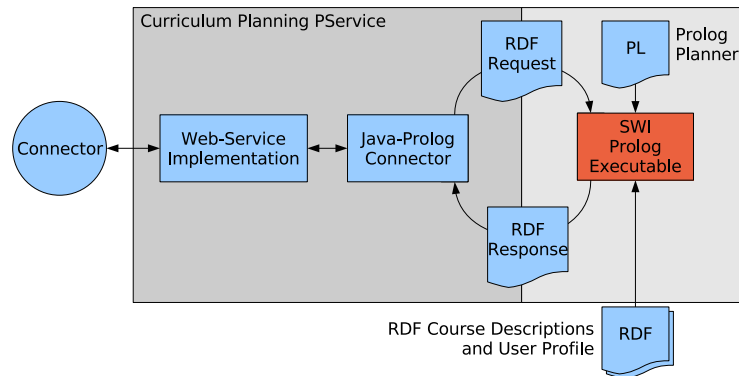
Curriculum Planning PService

Prolog Planner

Connector

Web-Service Implementation

Java-Prolog Connector

RDF Request

PL

SWI Prolog Executable

RDF Response

RDF Course Descriptions and User Profile

RDF